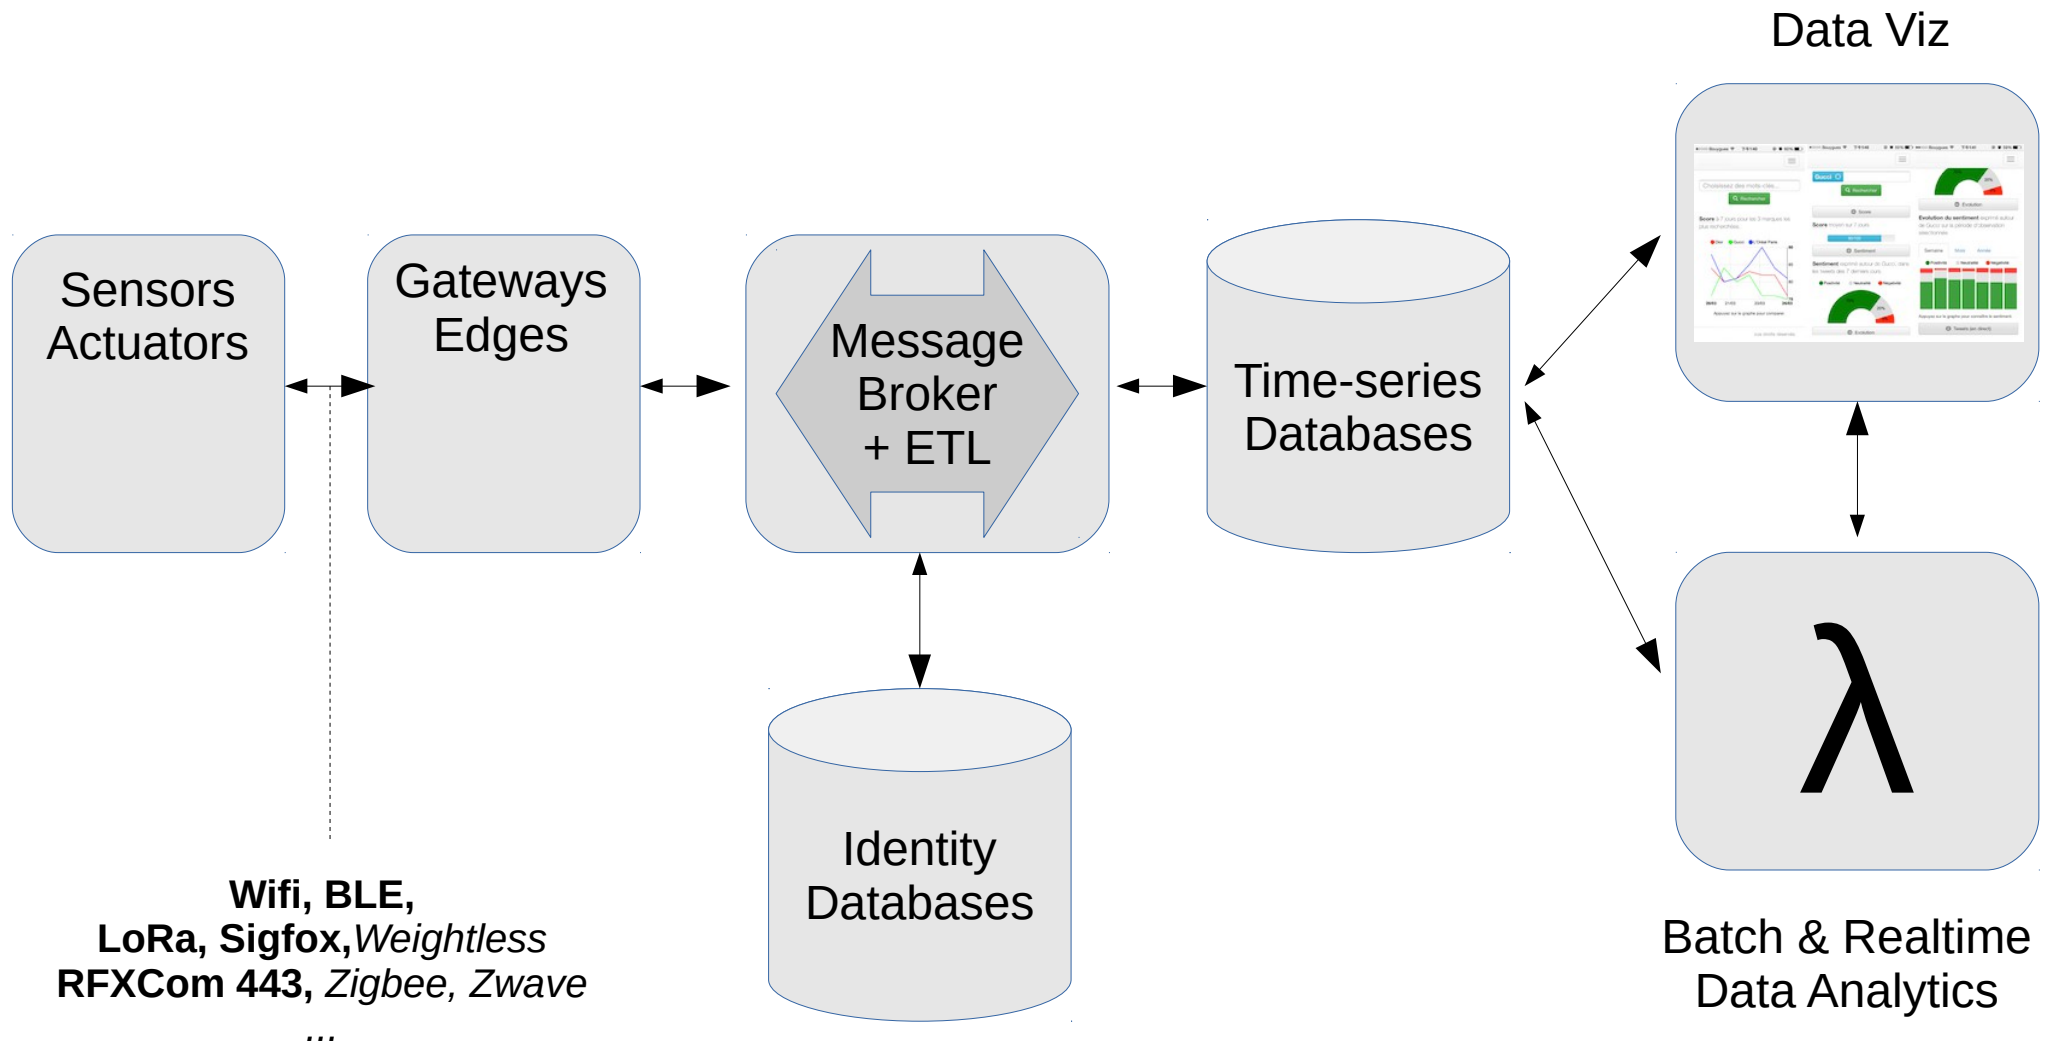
Data Viz

Sensors
Actuators

Gateways
Edges

Message
Broker
+ ETL

Time-series
Databases

λ

Identity
Databases

Wifi, BLE,
LoRa, Sigfox, *Weightless*
RFXCom 443, *Zigbee, Zwave*
...

Batch & Realtime
Data Analytics